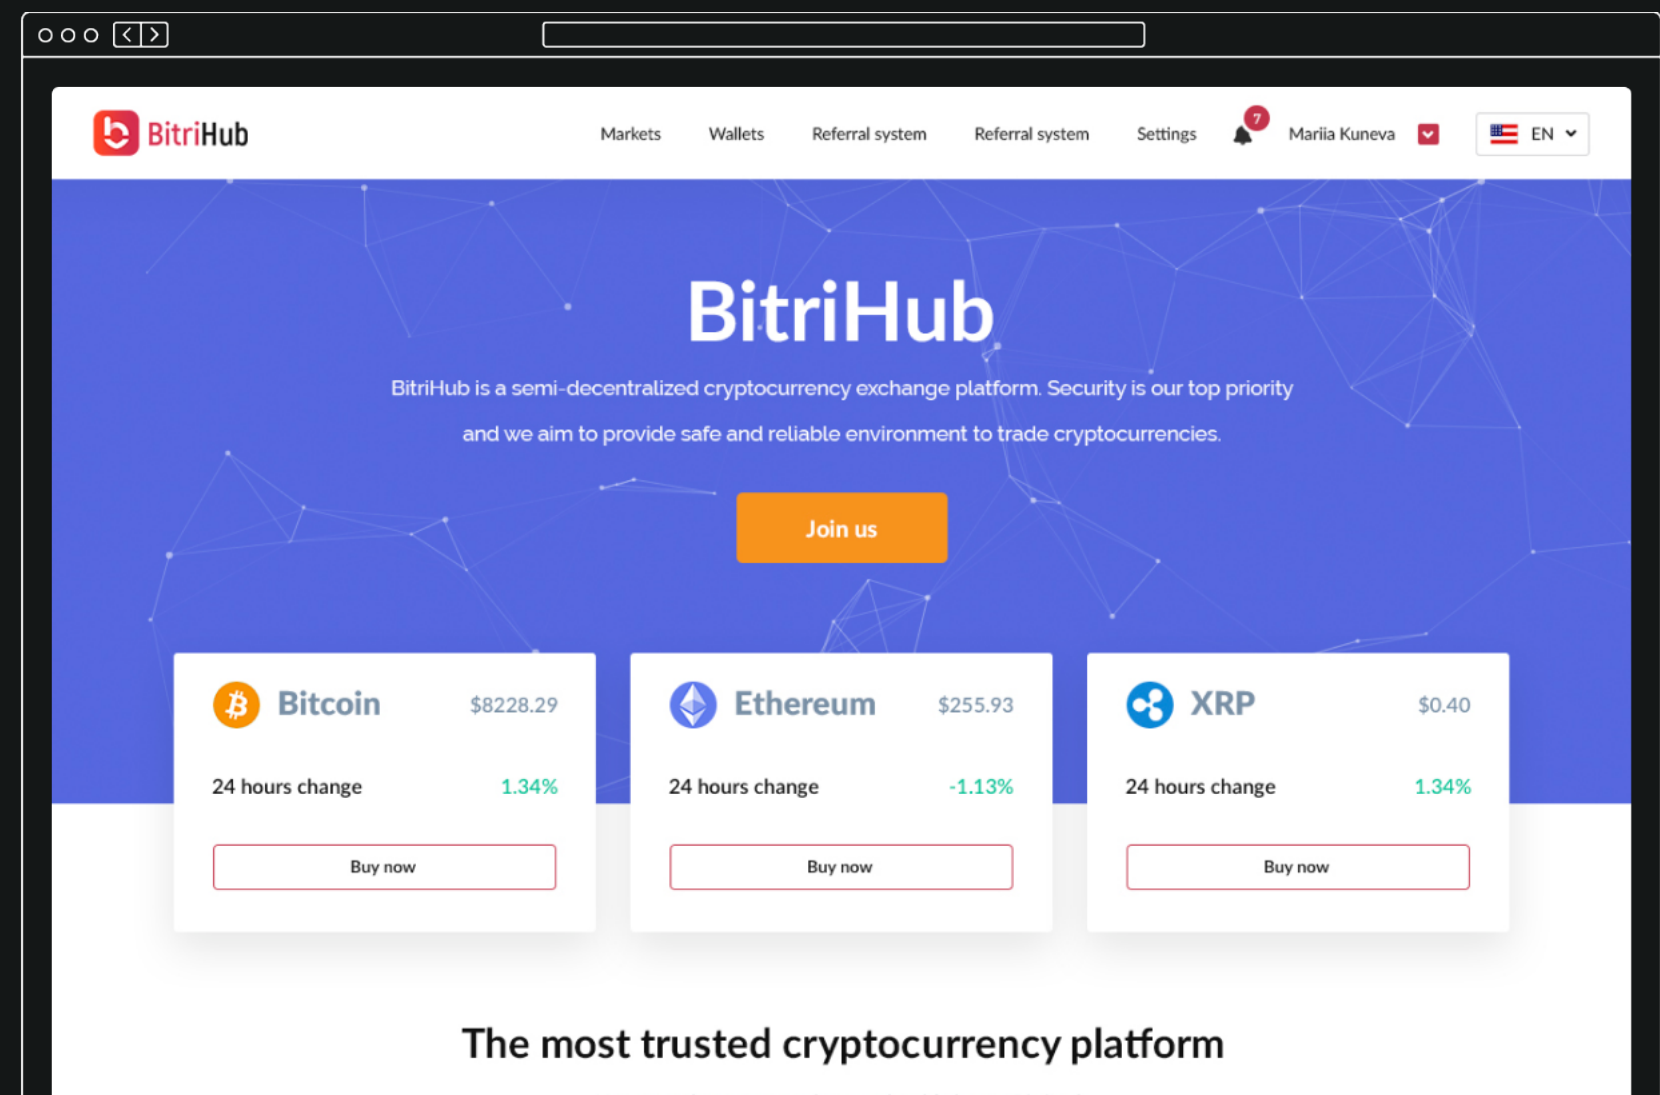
BitriHub

Markets Wallets Referral system Referral system Settings 7 Mariia Kuneva EN

BitriHub

BitriHub is a semi-decentralized cryptocurrency exchange platform. Security is our top priority and we aim to provide safe and reliable environment to trade cryptocurrencies.

Join us

Bitcoin $8228.29
24 hours change 1.34%
Buy now

Ethereum $255.93
24 hours change -1.13%
Buy now

XRP $0.40
24 hours change 1.34%
Buy now

The most trusted cryptocurrency platform